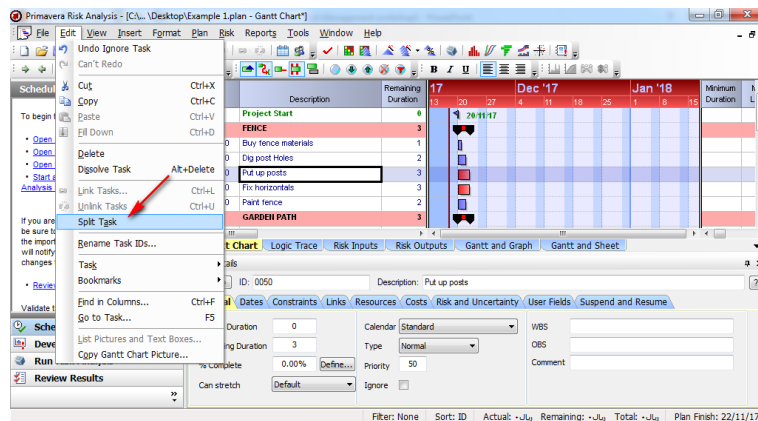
Primavera Risk Analysis - [C:\...\Desktop\Example 1.plan - Gantt Chart*]

File Edit View Insert Format Plan Risk Reports Tools Window Help

Undo Ignore Task
Can't Redo
Cut Ctrl+X
Copy Ctrl+C
Paste Ctrl+V
Fill Down Ctrl+D
Delete
Dissolve Task Alt+Delete
Link Tasks... Ctrl+L
Unlink Tasks Ctrl+U
Split Task
Rename Task IDs...
Task
Bookmarks
Find in Columns... Ctrl+F
Go to Task... F5
List Pictures and Text Boxes...
Copy Gantt Chart Picture...

Schedul
To begin t
• Open
• Open
• Open
• Start a
Analysis
If you are
be sure to
the import
will notify
changes
• Review
Validate t

Sche
Deve
Run
Review Results

| Description | Remaining Duration |
|---|---|
| Project Start | 0 |
| FENCE | 3 |
| Buy fence materials | 1 |
| Dig post Holes | 2 |
| Put up posts | 3 |
| Fix horizontals | 3 |
| Paint fence | 3 |
| GARDEN PATH | 3 |

17 Dec '17 Jan '18
13 20 27 4 11 18 25 1 8 15
20/11/17
Minimum Duration

t Chart Logic Trace Risk Inputs Risk Outputs Gantt and Graph Gantt and Sheet

ails
ID: 0050 Description: Put up posts
al Dates Constraints Links Resources Costs Risk and Uncertainty User Fields Suspend and Resume
Duration 0
ng Duration 3
% Complete 0.00% Define...
Can stretch Default
Calendar Standard
Type Normal
Priority 50
Ignore
WBS
OBS
Comment

Filter: None Sort: ID Actual: ...لاي Remaining: ...لاي Total: ...لاي Plan Finish: 22/11/17